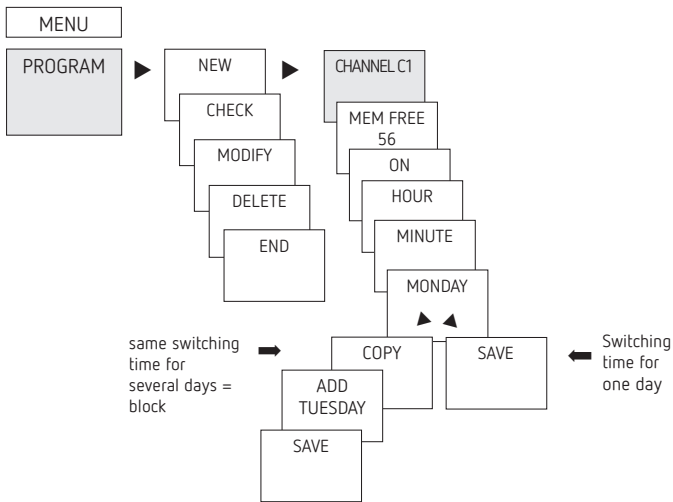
MENU

PROGRAM

NEW

CHECK

MODIFY

DELETE

END

CHANNEL C1

MEM FREE 56

ON

HOUR

MINUTE

MONDAY

same switching time for several days = block

COPY

SAVE

Switching time for one day

ADD TUESDAY

SAVE